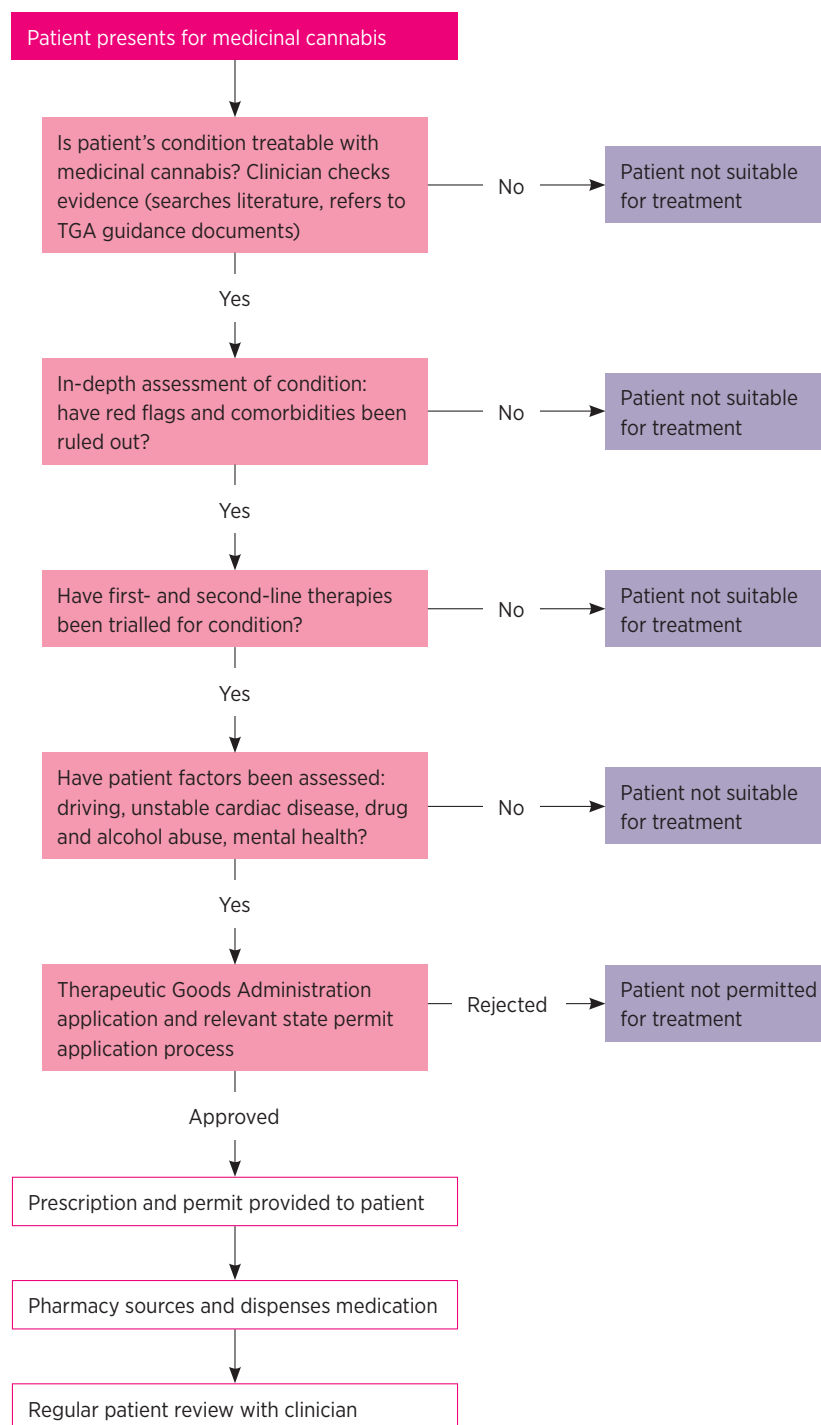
Patient presents for medicinal cannabis

Is patient's condition treatable with medicinal cannabis? Clinician checks evidence (searches literature, refers to TGA guidance documents)

No

Patient not suitable for treatment

Yes

In-depth assessment of condition: have red flags and comorbidities been ruled out?

No

Patient not suitable for treatment

Yes

Have first- and second-line therapies been trialled for condition?

No

Patient not suitable for treatment

Yes

Have patient factors been assessed: driving, unstable cardiac disease, drug and alcohol abuse, mental health?

No

Patient not suitable for treatment

Yes

Therapeutic Goods Administration application and relevant state permit application process

Rejected

Patient not permitted for treatment

Approved

Prescription and permit provided to patient

Pharmacy sources and dispenses medication

Regular patient review with clinician